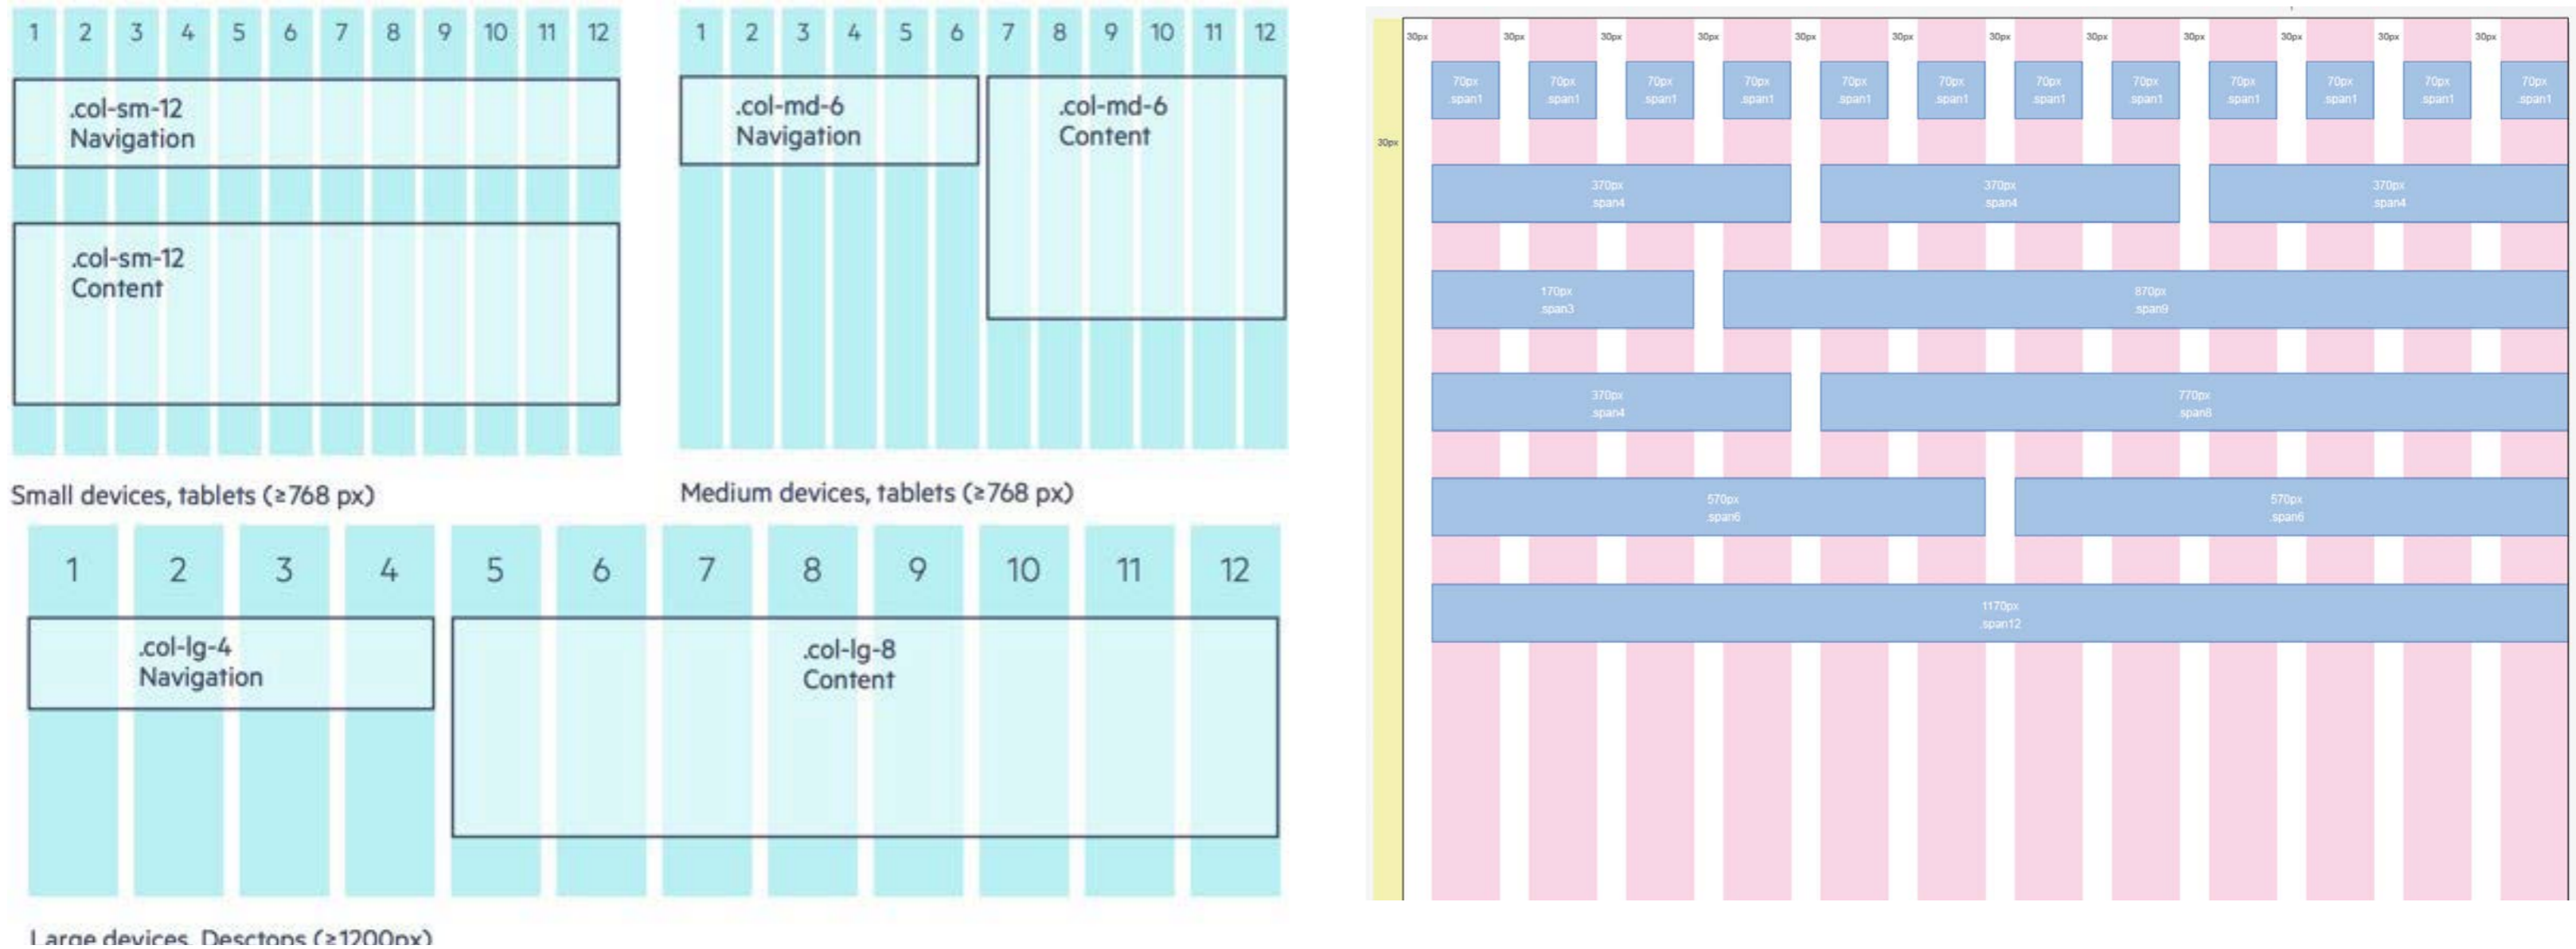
1 2 3 4 5 6 7 8 9 10 11 12

.col-sm-12
Navigation

.col-sm-12
Content

Small devices, tablets (≥768 px)

1 2 3 4 5 6 7 8 9 10 11 12

.col-md-6
Navigation

.col-md-6
Content

Medium devices, tablets (≥768 px)

1 2 3 4 5 6 7 8 9 10 11 12

.col-lg-4
Navigation

.col-lg-8
Content

Large devices, Desctops (≥1200px)

30px 30px 30px 30px 30px 30px 30px 30px 30px 30px 30px 30px

70px span1 70px span1 70px span1 70px span1 70px span1 70px span1 70px span1 70px span1 70px span1 70px span1 70px span1 70px span1

30px

370px span4 370px span4 370px span4

170px span3 870px span9

370px span4 770px span8

570px span6 570px span6

1170px span12